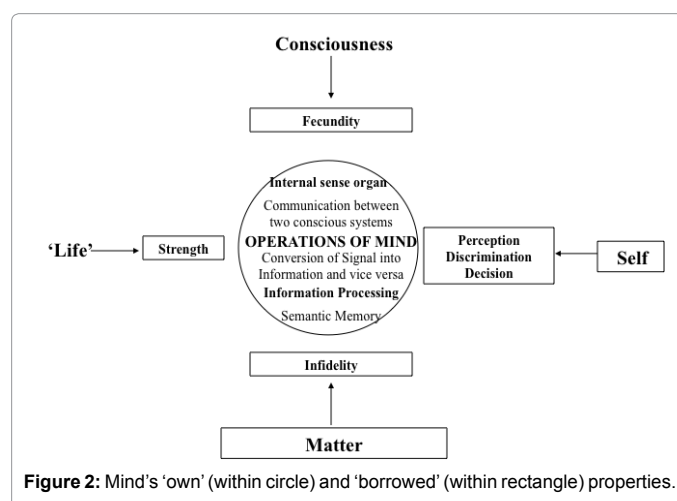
Consciousness

Fecundity

Internal sense organ

Communication between two conscious systems

OPERATIONS OF MIND

Conversion of Signal into Information and vice versa

Information Processing

Semantic Memory

'Life'

Strength

Perception
Discrimination
Decision

Self

Infidelity

Matter

**Figure 2:** Mind's 'own' (within circle) and 'borrowed' (within rectangle) properties.